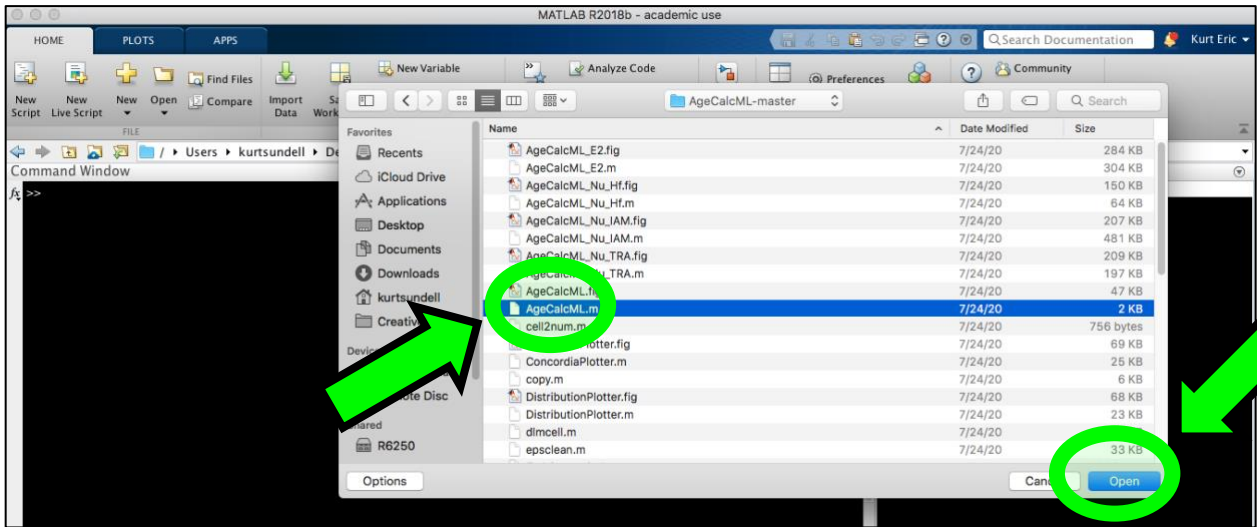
MATLAB R2018b - academic use

HOME PLOTS APPS

Search Documentation Kurt Eric

New Script New Live Script New Open Find Files Compare Import Data Sa Work New Variable Analyze Code Preferences Community

FILE

/ ▸ Users ▸ kurtsundell ▸ De

Command Window

$f_x$ >>

AgeCalcML-master

Search

Favorites
Recents
iCloud Drive
Applications
Desktop
Documents
Downloads
kurtsundell
Creativ
Devi
ote Disc
ared
R6250

| Name | Date Modified | Size |
|---|---|---|
| AgeCalcML_E2.fig | 7/24/20 | 284 KB |
| AgeCalcML_E2.m | 7/24/20 | 304 KB |
| AgeCalcML_Nu_Hf.fig | 7/24/20 | 150 KB |
| AgeCalcML_Nu_Hf.m | 7/24/20 | 64 KB |
| AgeCalcML_Nu_IAM.fig | 7/24/20 | 207 KB |
| AgeCalcML_Nu_IAM.m | 7/24/20 | 481 KB |
| AgeCalcML_Nu_TRA.fig | 7/24/20 | 209 KB |
| AgeCalc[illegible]u_TRA.m | 7/24/20 | 197 KB |
| AgeCalcML.fi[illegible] | 7/24/20 | 47 KB |
| AgeCalcML.m | 7/24/20 | 2 KB |
| cell2num.m | 7/24/20 | 756 bytes |
| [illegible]lotter.fig | 7/24/20 | 69 KB |
| ConcordiaPlotter.m | 7/24/20 | 25 KB |
| copy.m | 7/24/20 | 6 KB |
| DistributionPlotter.fig | 7/24/20 | 68 KB |
| DistributionPlotter.m | 7/24/20 | 23 KB |
| dlmcell.m | 7/24/20 | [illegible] |
| epsclean.m | 7/24/20 | 33 KB |

Options Canc Open